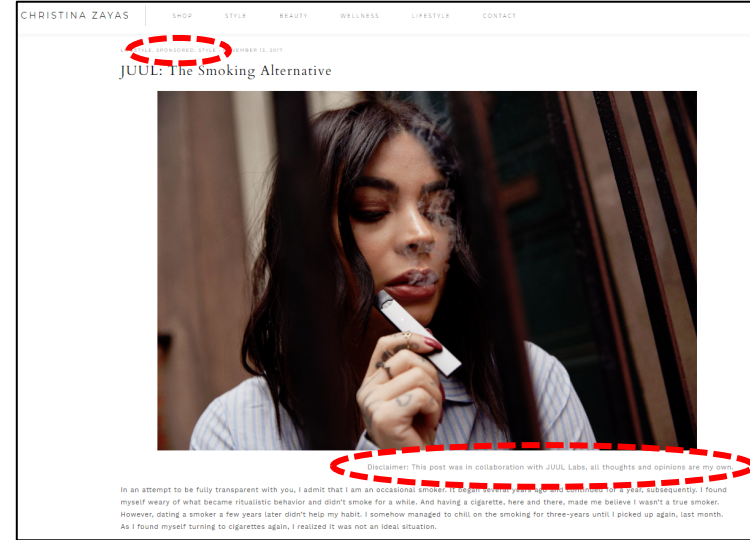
CHRISTINA ZAYAS

SHOP STYLE BEAUTY WELLNESS LIFESTYLE CONTACT

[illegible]STYLE, SPONSORED, STYLE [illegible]EMBER 12, 2017

JUUL: The Smoking Alternative

Disclaimer: This post was in collaboration with JUUL Labs, all thoughts and opinions are my own.

In an attempt to be fully transparent with you, I admit that I am an occasional smoker. It began several years ago and continued for a year, subsequently. I found myself weary of what became ritualistic behavior and didn't smoke for a while. And having a cigarette, here and there, made me believe I wasn't a true smoker. However, dating a smoker a few years later didn't help my habit. I somehow managed to chill on the smoking for three-years until I picked up again, last month. As I found myself turning to cigarettes again, I realized it was not an ideal situation.